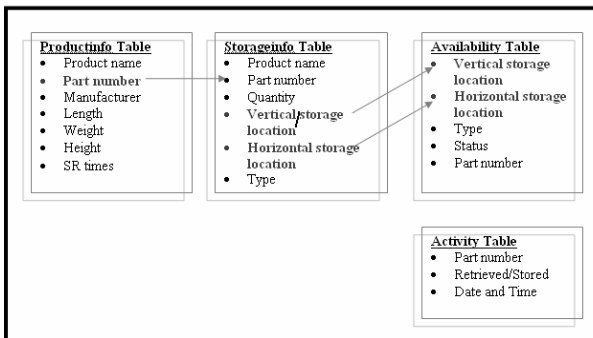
Productinfo Table
- Product name
- Part number
- Manufacturer
- Length
- Weight
- Height
- SR times

Storageinfo Table
- Product name
- Part number
- Quantity
- Vertical storage location
- Horizontal storage location
- Type

Availability Table
- Vertical storage location
- Horizontal storage location
- Type
- Status
- Part number

Activity Table
- Part number
- Retrieved/Stored
- Date and Time